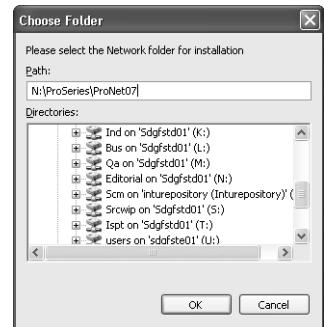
Choose Folder

Please select the Network folder for installation

Path:

N:\ProSeries\ProNet07

Directories:

Ind on 'Sdgfstd01' (K:)
Bus on 'Sdgfstd01' (L:)
Qa on 'Sdgfstd01' (M:)
Editorial on 'Sdgfstd01' (N:)
Scm on 'inturepository (Inturepository)' (
Srcwip on 'Sdgfstd01' (S:)
Ispt on 'Sdgfstd01' (T:)
users on 'sdgfste01' (U:)

OK Cancel